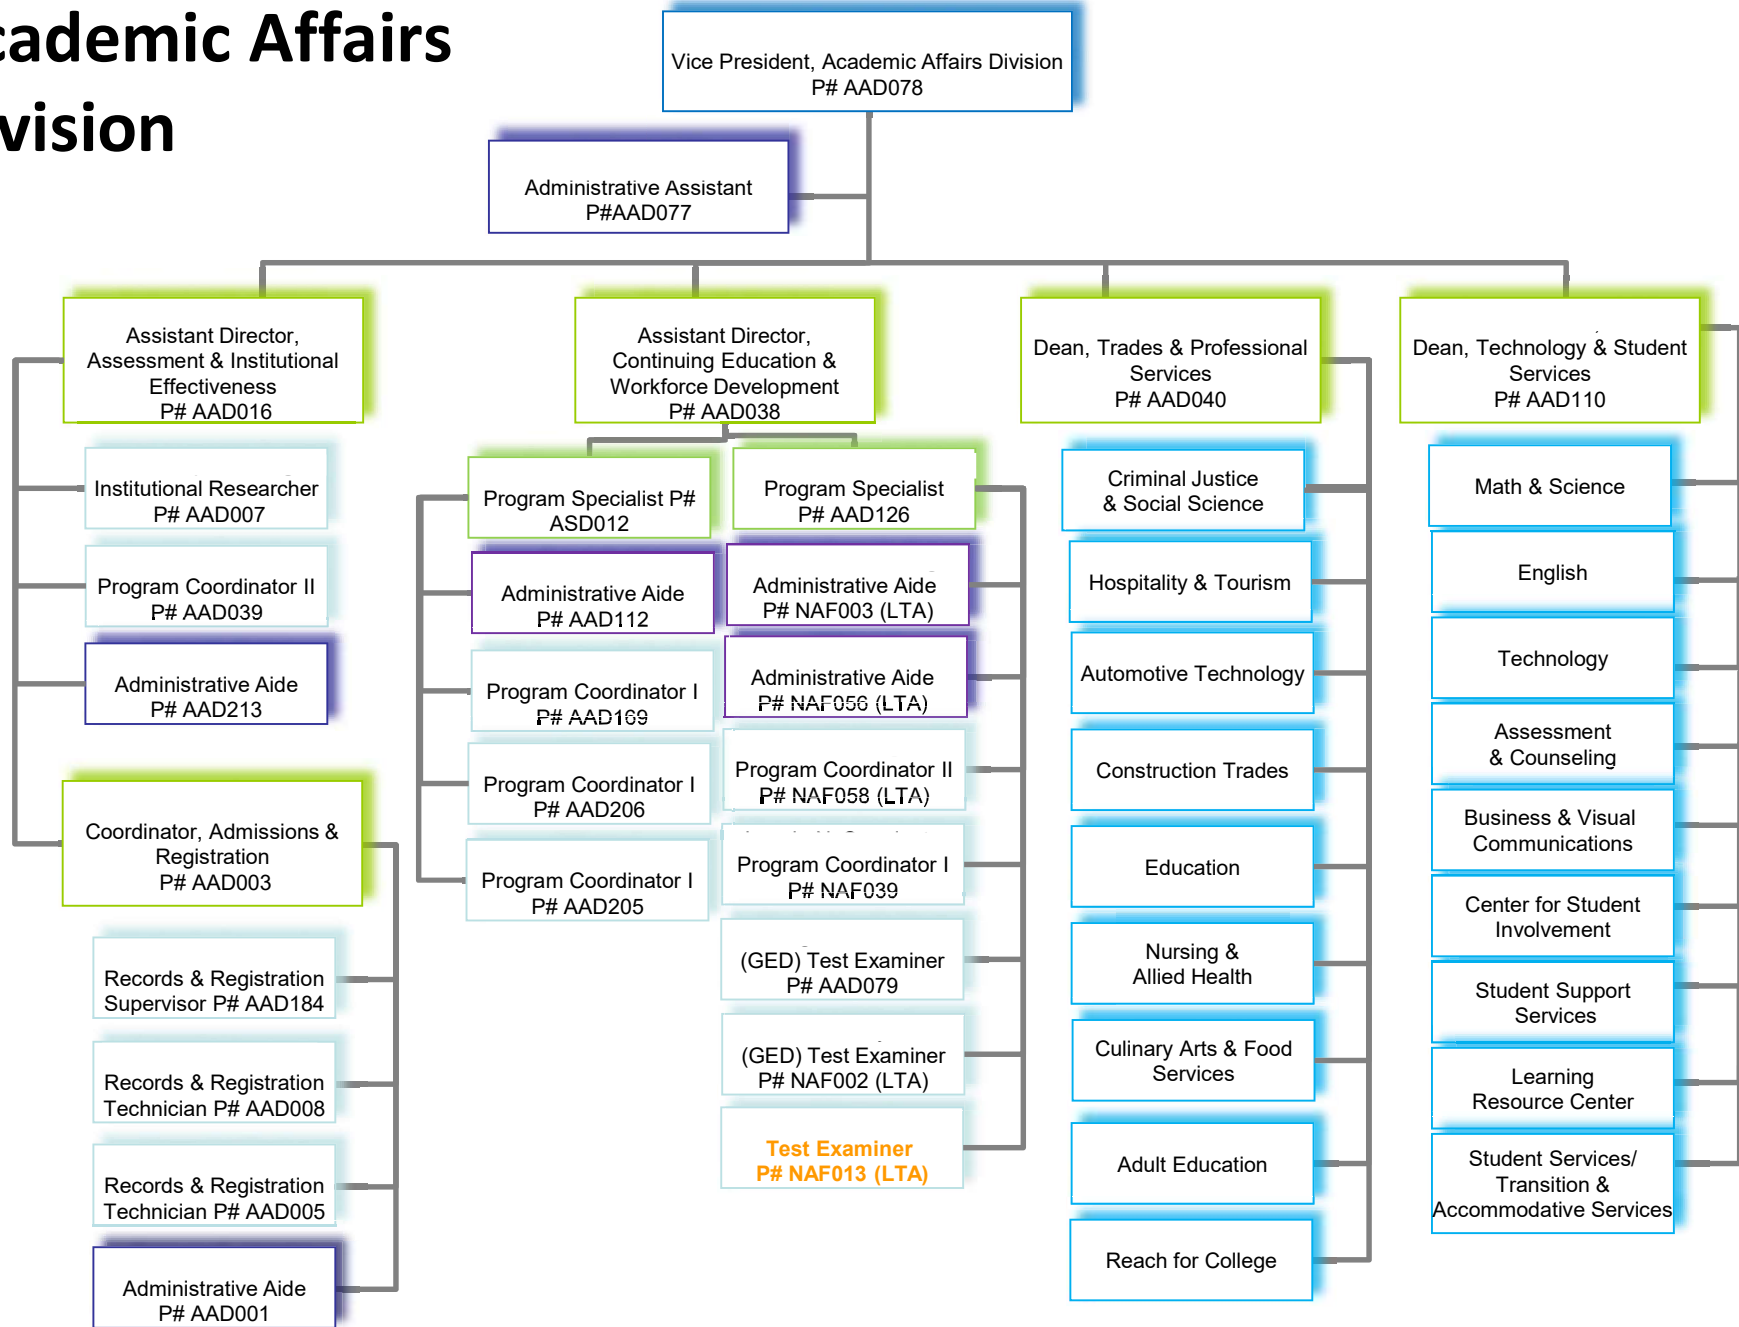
cademic Affairs
vision

Vice President, Academic Affairs Division
P# AAD078

Administrative Assistant
P#AAD077

Assistant Director, Assessment & Institutional Effectiveness
P# AAD016

Institutional Researcher
P# AAD007

Program Coordinator II
P# AAD039

Administrative Aide
P# AAD213

Coordinator, Admissions & Registration
P# AAD003

Records & Registration Supervisor P# AAD184

Records & Registration Technician P# AAD008

Records & Registration Technician P# AAD005

Administrative Aide
P# AAD001

Assistant Director, Continuing Education & Workforce Development
P# AAD038

Program Specialist P# ASD012

Program Specialist
P# AAD126

Administrative Aide
P# AAD112

Administrative Aide
P# NAF003 (LTA)

Program Coordinator I
P# AAD169

Administrative Aide
P# NAF056 (LTA)

Program Coordinator I
P# AAD206

Program Coordinator II
P# NAF058 (LTA)

Program Coordinator I
P# AAD205

Program Coordinator I
P# NAF039

(GED) Test Examiner
P# AAD079

(GED) Test Examiner
P# NAF002 (LTA)

Test Examiner
P# NAF013 (LTA)

Dean, Trades & Professional Services
P# AAD040

Criminal Justice & Social Science

Hospitality & Tourism

Automotive Technology

Construction Trades

Education

Nursing & Allied Health

Culinary Arts & Food Services

Adult Education

Reach for College

Dean, Technology & Student Services
P# AAD110

Math & Science

English

Technology

Assessment & Counseling

Business & Visual Communications

Center for Student Involvement

Student Support Services

Learning Resource Center

Student Services/ Transition & Accommodative Services